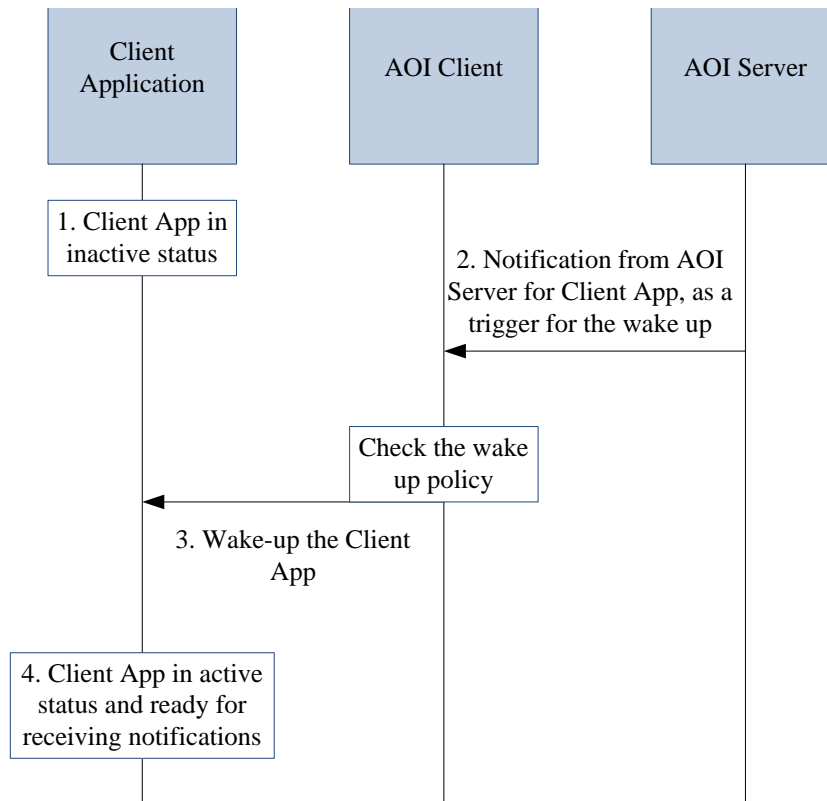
Client Application

AOI Client

AOI Server

1. Client App in inactive status

2. Notification from AOI Server for Client App, as a trigger for the wake up

Check the wake up policy

3. Wake-up the Client App

4. Client App in active status and ready for receiving notifications